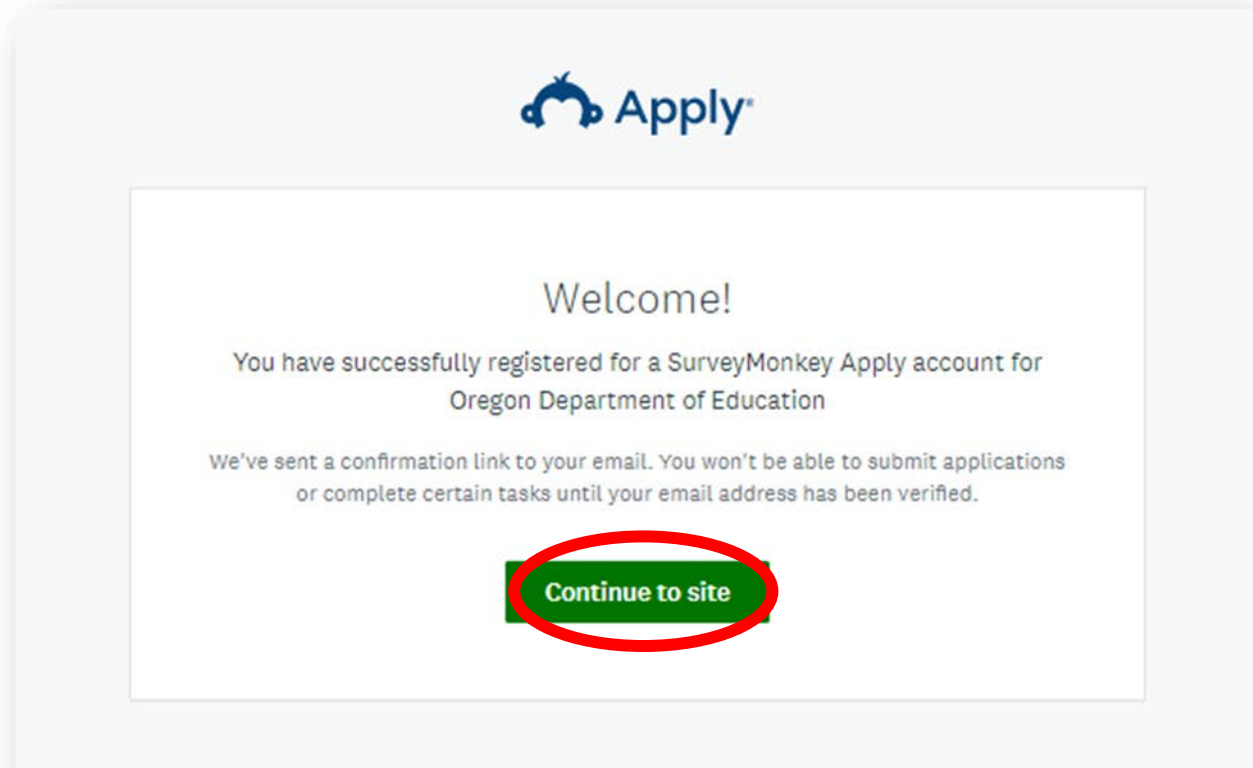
Apply

Welcome!

You have successfully registered for a SurveyMonkey Apply account for Oregon Department of Education

We've sent a confirmation link to your email. You won't be able to submit applications or complete certain tasks until your email address has been verified.

Continue to site